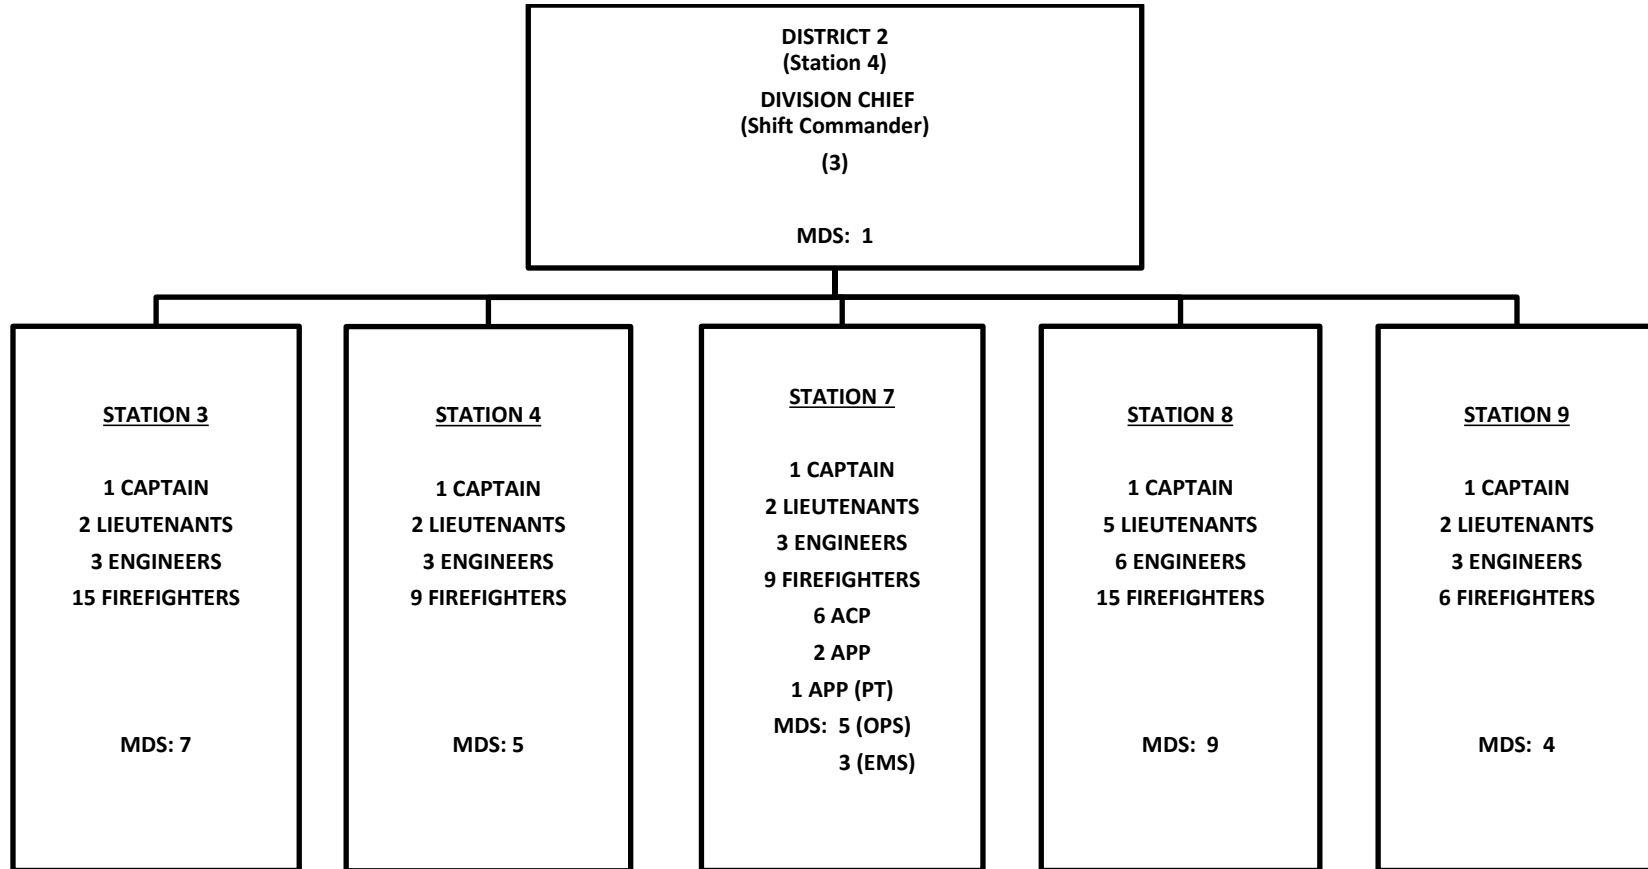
DISTRICT 2
(Station 4)
DIVISION CHIEF
(Shift Commander)
(3)

MDS: 1

STATION 3

1 CAPTAIN
2 LIEUTENANTS
3 ENGINEERS
15 FIREFIGHTERS

MDS: 7

STATION 4

1 CAPTAIN
2 LIEUTENANTS
3 ENGINEERS
9 FIREFIGHTERS

MDS: 5

STATION 7

1 CAPTAIN
2 LIEUTENANTS
3 ENGINEERS
9 FIREFIGHTERS
6 ACP
2 APP
1 APP (PT)
MDS: 5 (OPS)
3 (EMS)

STATION 8

1 CAPTAIN
5 LIEUTENANTS
6 ENGINEERS
15 FIREFIGHTERS

MDS: 9

STATION 9

1 CAPTAIN
2 LIEUTENANTS
3 ENGINEERS
6 FIREFIGHTERS

MDS: 4